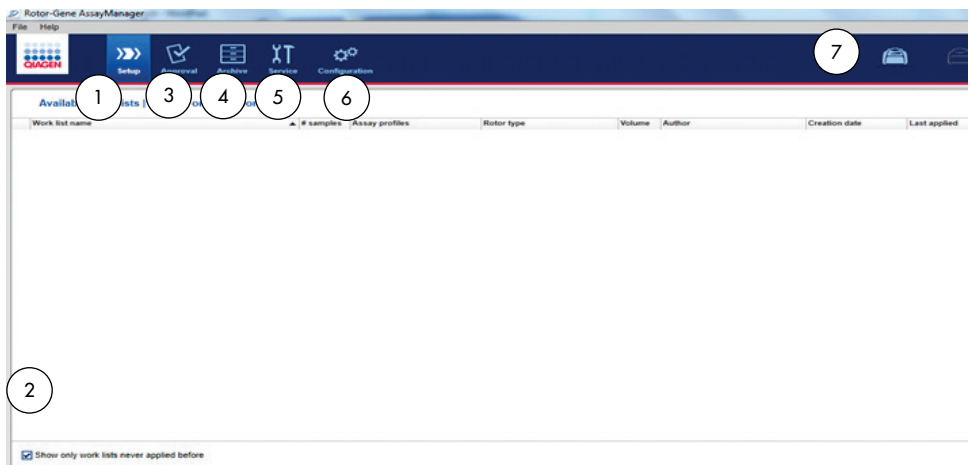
Rotor-Gene AssayManager
File Help
QIAGEN
Setup
Approval
Archive
Service
Configuration
1
3
4
5
6
7
Availab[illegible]lists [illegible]
| Work list name | # samples | Assay profiles | Rotor type | Volume | Author | Creation date | Last applied |
|---|---|---|---|---|---|---|---|
2
Show only work lists never applied before